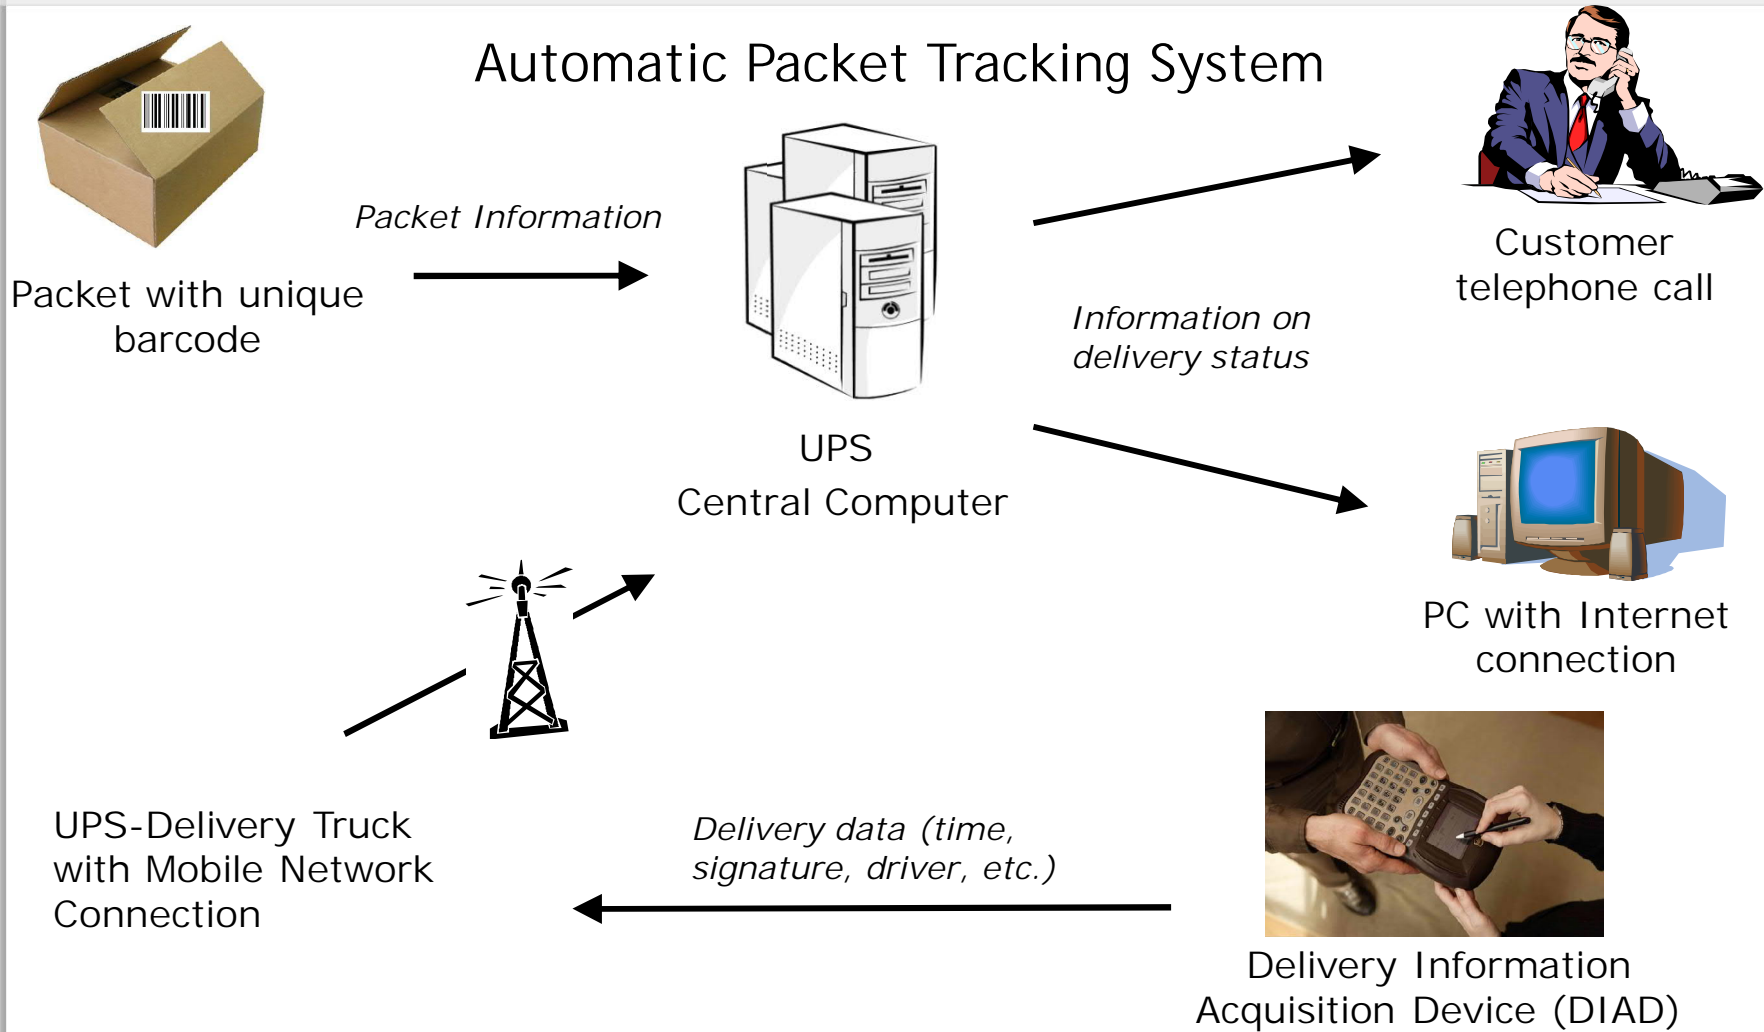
Automatic Packet Tracking System

Packet with unique barcode

Packet Information

UPS
Central Computer

Information on delivery status

Customer telephone call

PC with Internet connection

UPS-Delivery Truck with Mobile Network Connection

Delivery data (time, signature, driver, etc.)

Delivery Information Acquisition Device (DIAD)